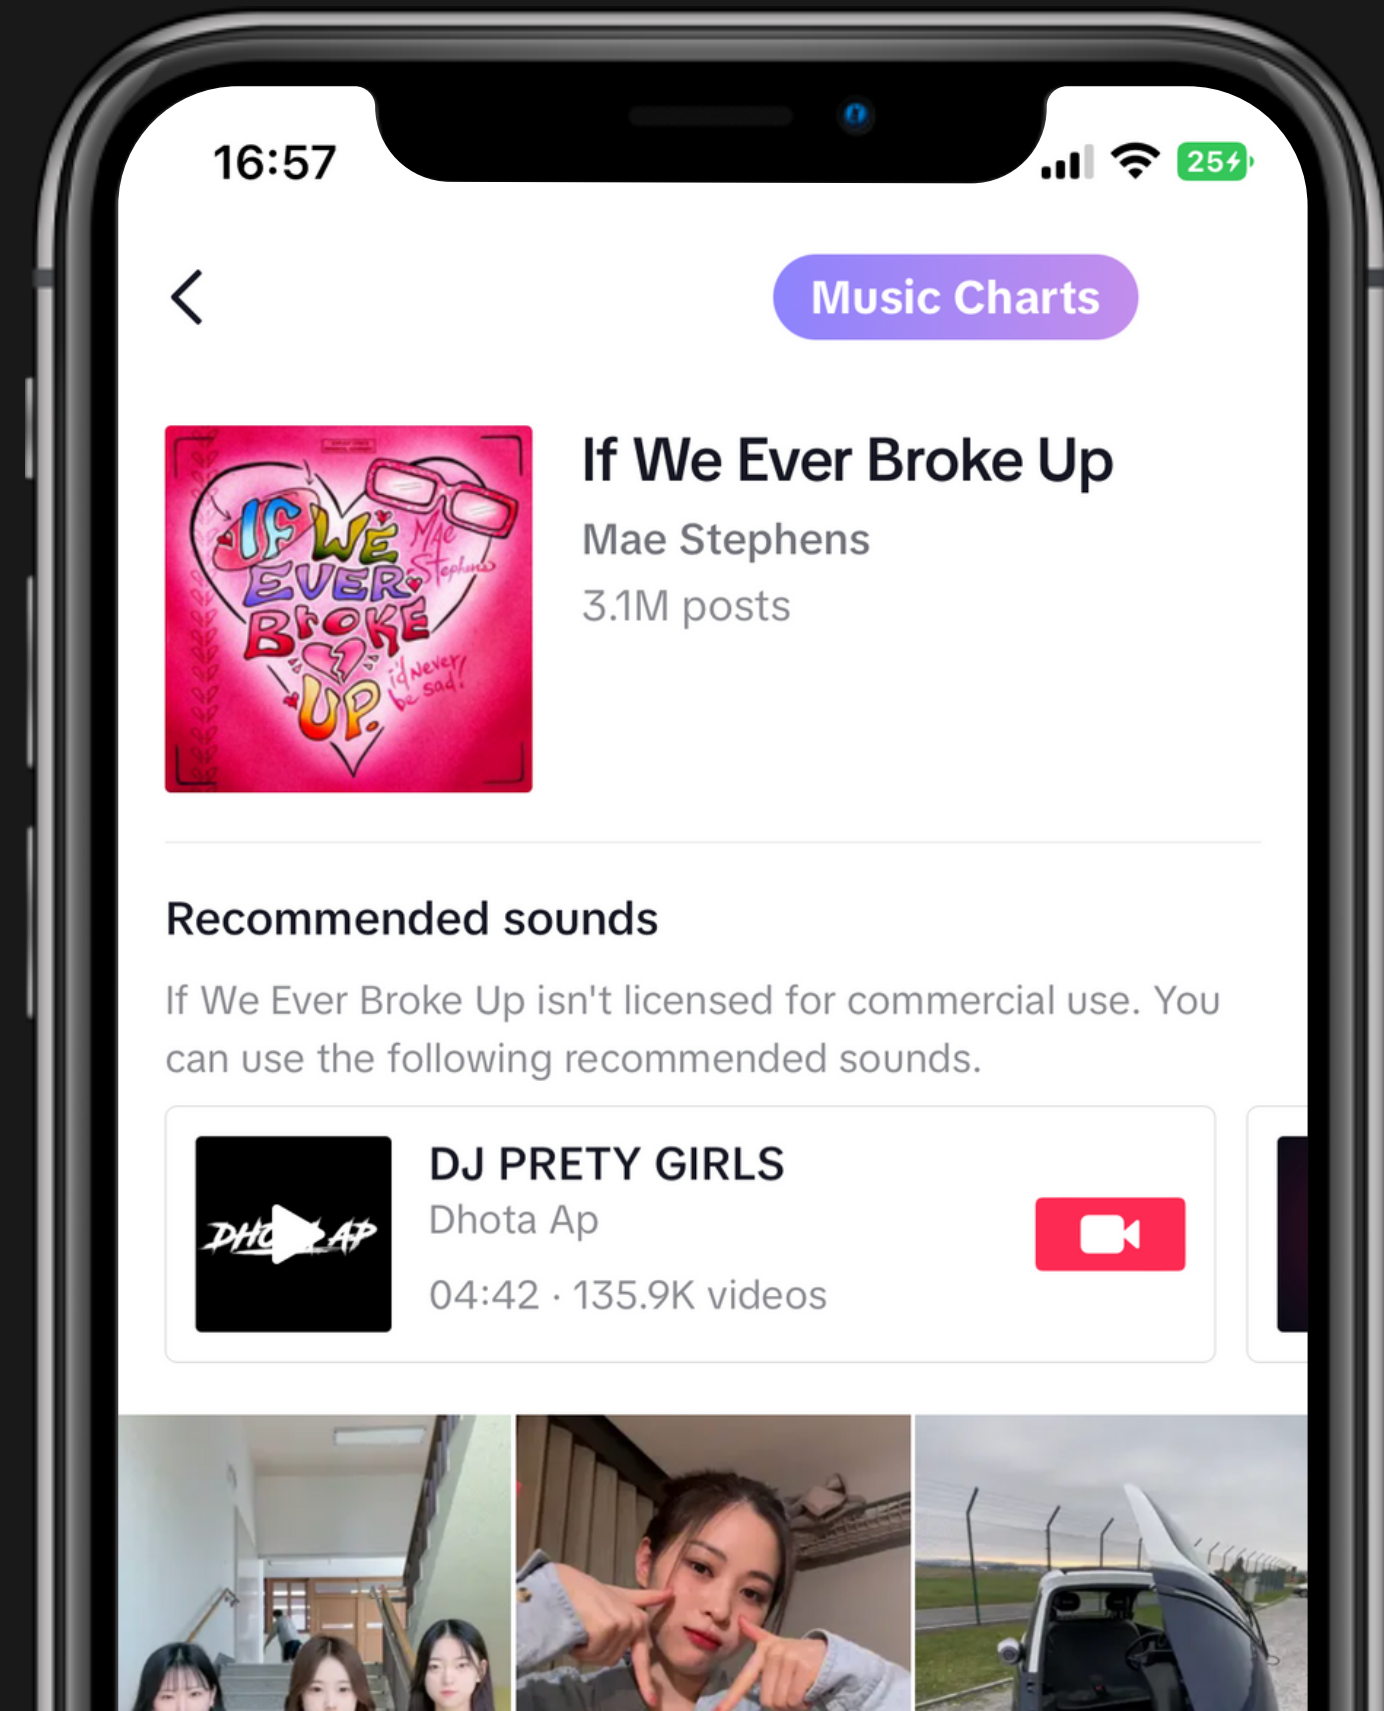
16:57

25

Music Charts

IF WE EVER BROKE UP
Mae Stephens
i'd never be sad!

If We Ever Broke Up
Mae Stephens
3.1M posts

Recommended sounds

If We Ever Broke Up isn't licensed for commercial use. You can use the following recommended sounds.

DHOTA AP

DJ PRETY GIRLS
Dhota Ap
04:42 · 135.9K videos